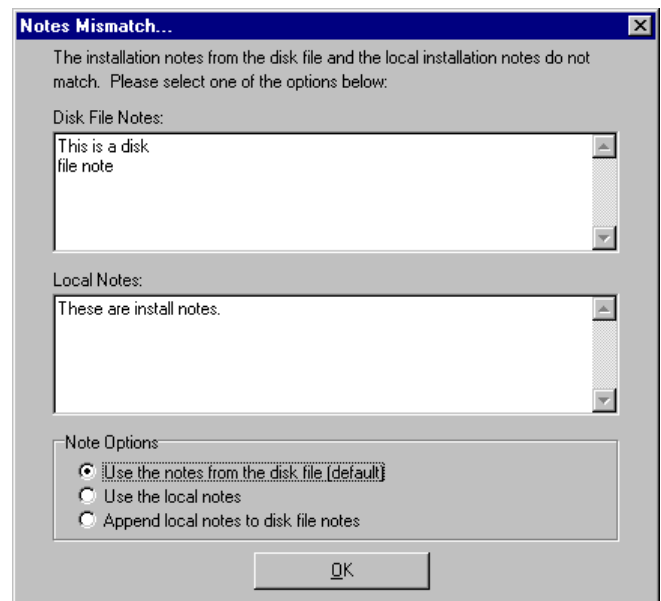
Notes Mismatch...

The installation notes from the disk file and the local installation notes do not match. Please select one of the options below:

Disk File Notes:

This is a disk
file note

Local Notes:

These are install notes.

Note Options

Use the notes from the disk file (default)

Use the local notes

Append local notes to disk file notes

OK